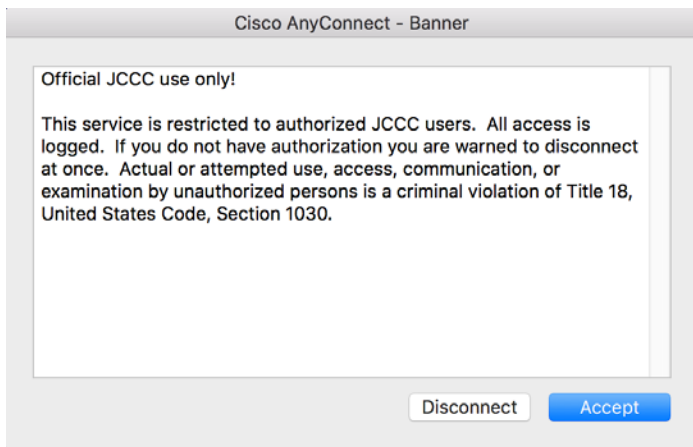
Cisco AnyConnect - Banner

Official JCCC use only!

This service is restricted to authorized JCCC users. All access is logged. If you do not have authorization you are warned to disconnect at once. Actual or attempted use, access, communication, or examination by unauthorized persons is a criminal violation of Title 18, United States Code, Section 1030.

Disconnect

Accept